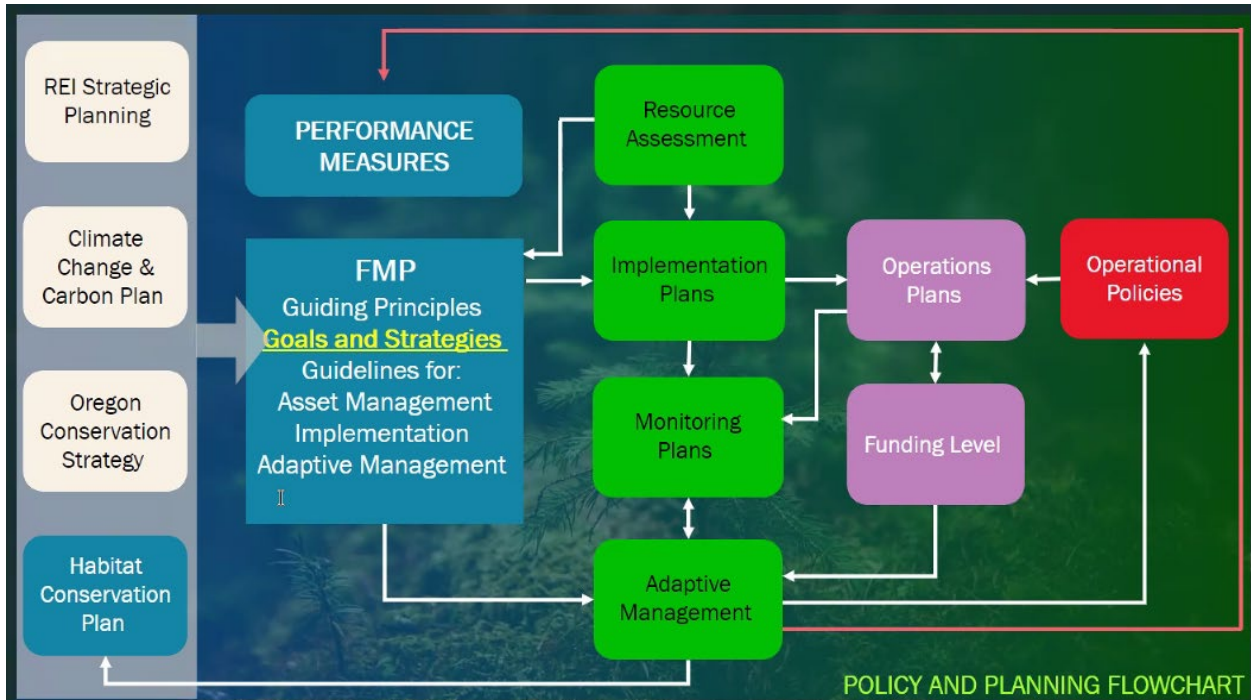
REI Strategic Planning

Climate Change & Carbon Plan

Oregon Conservation Strategy

Habitat Conservation Plan

PERFORMANCE MEASURES

FMP
Guiding Principles
Goals and Strategies
Guidelines for:
Asset Management
Implementation
Adaptive Management

Resource Assessment

Implementation Plans

Monitoring Plans

Adaptive Management

Operations Plans

Funding Level

Operational Policies

POLICY AND PLANNING FLOWCHART